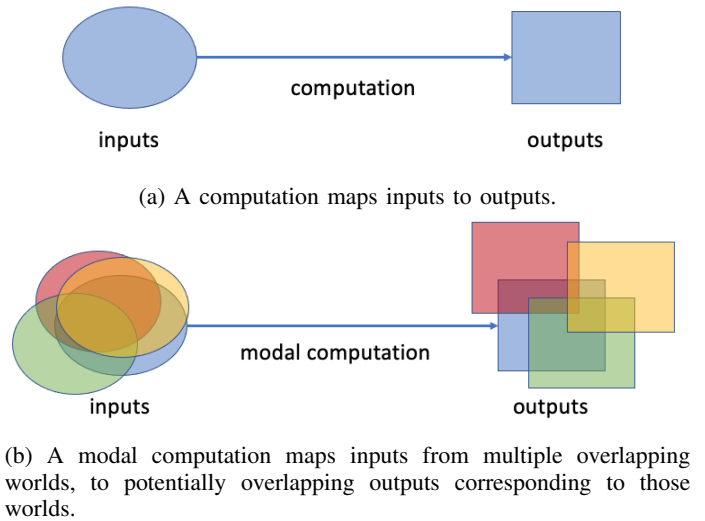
computation

inputs

outputs

(a) A computation maps inputs to outputs.

modal computation

inputs

outputs

(b) A modal computation maps inputs from multiple overlapping worlds, to potentially overlapping outputs corresponding to those worlds.